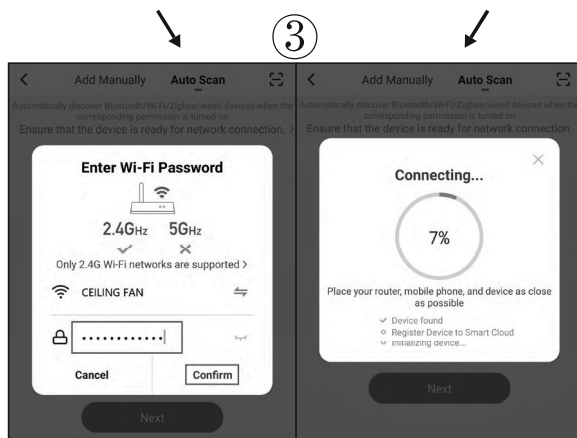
③

Add Manually Auto Scan

Automatically discover Bluetooth/Wi-Fi/Zigbee/wired devices when the corresponding permission is turned on

Ensure that the device is ready for network connection. >

Enter Wi-Fi Password

2.4GHz 5GHz

Only 2.4G Wi-Fi networks are supported >

CEILING FAN

············

Cancel

Confirm

Next

Add Manually Auto Scan

Automatically discover Bluetooth/Wi-Fi/Zigbee/wired devices when the corresponding permission is turned on

Ensure that the device is ready for network connection.

Connecting...

7%

Place your router, mobile phone, and device as close as possible

Device found

Register Device to Smart Cloud

Initializing device...

Next